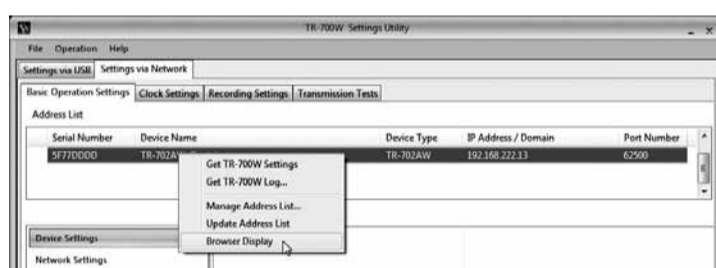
TR-700W Settings Utility

File Operation Help

Settings via USB | Settings via Network

Basic Operation Settings | Clock Settings | Recording Settings | Transmission Tests

Address List

| Serial Number | Device Name | Device Type | IP Address / Domain | Port Number |
|---|---|---|---|---|
| 5F77DDDD | TR-702AW | TR-702AW | 192.168.222.13 | 62500 |

Get TR-700W Settings
Get TR-700W Log...
Manage Address List...
Update Address List
Browser Display

Device Settings
Network Settings